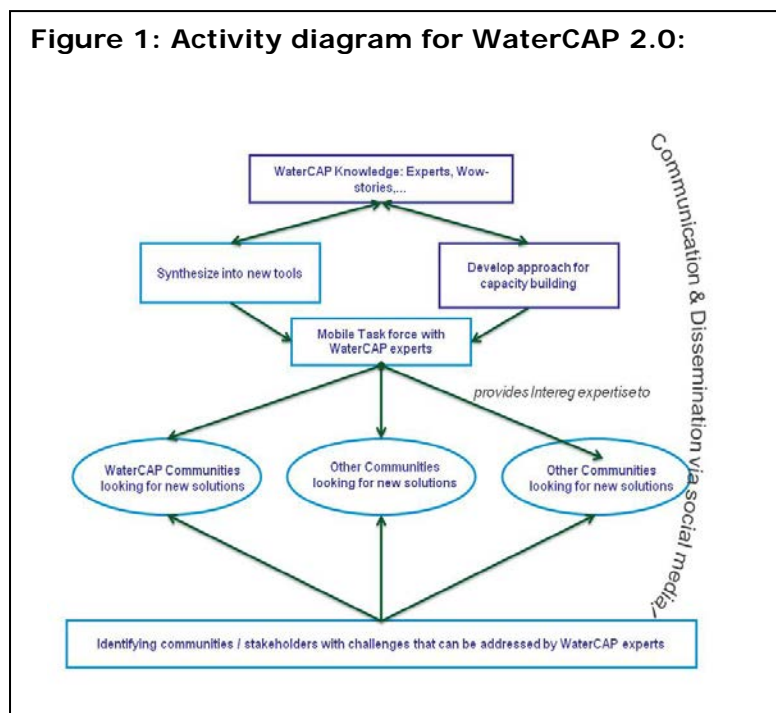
Figure 1: Activity diagram for WaterCAP 2.0:

WaterCAP Knowledge: Experts, Wow-stories,...

Synthesize into new tools

Develop approach for capacity building

Mobile Task force with WaterCAP experts

provides Intereg expertise to

WaterCAP Communities looking for new solutions

Other Communities looking for new solutions

Other Communities looking for new solutions

Identifying communities / stakeholders with challenges that can be addressed by WaterCAP experts

Communication & Dissemination via social media/